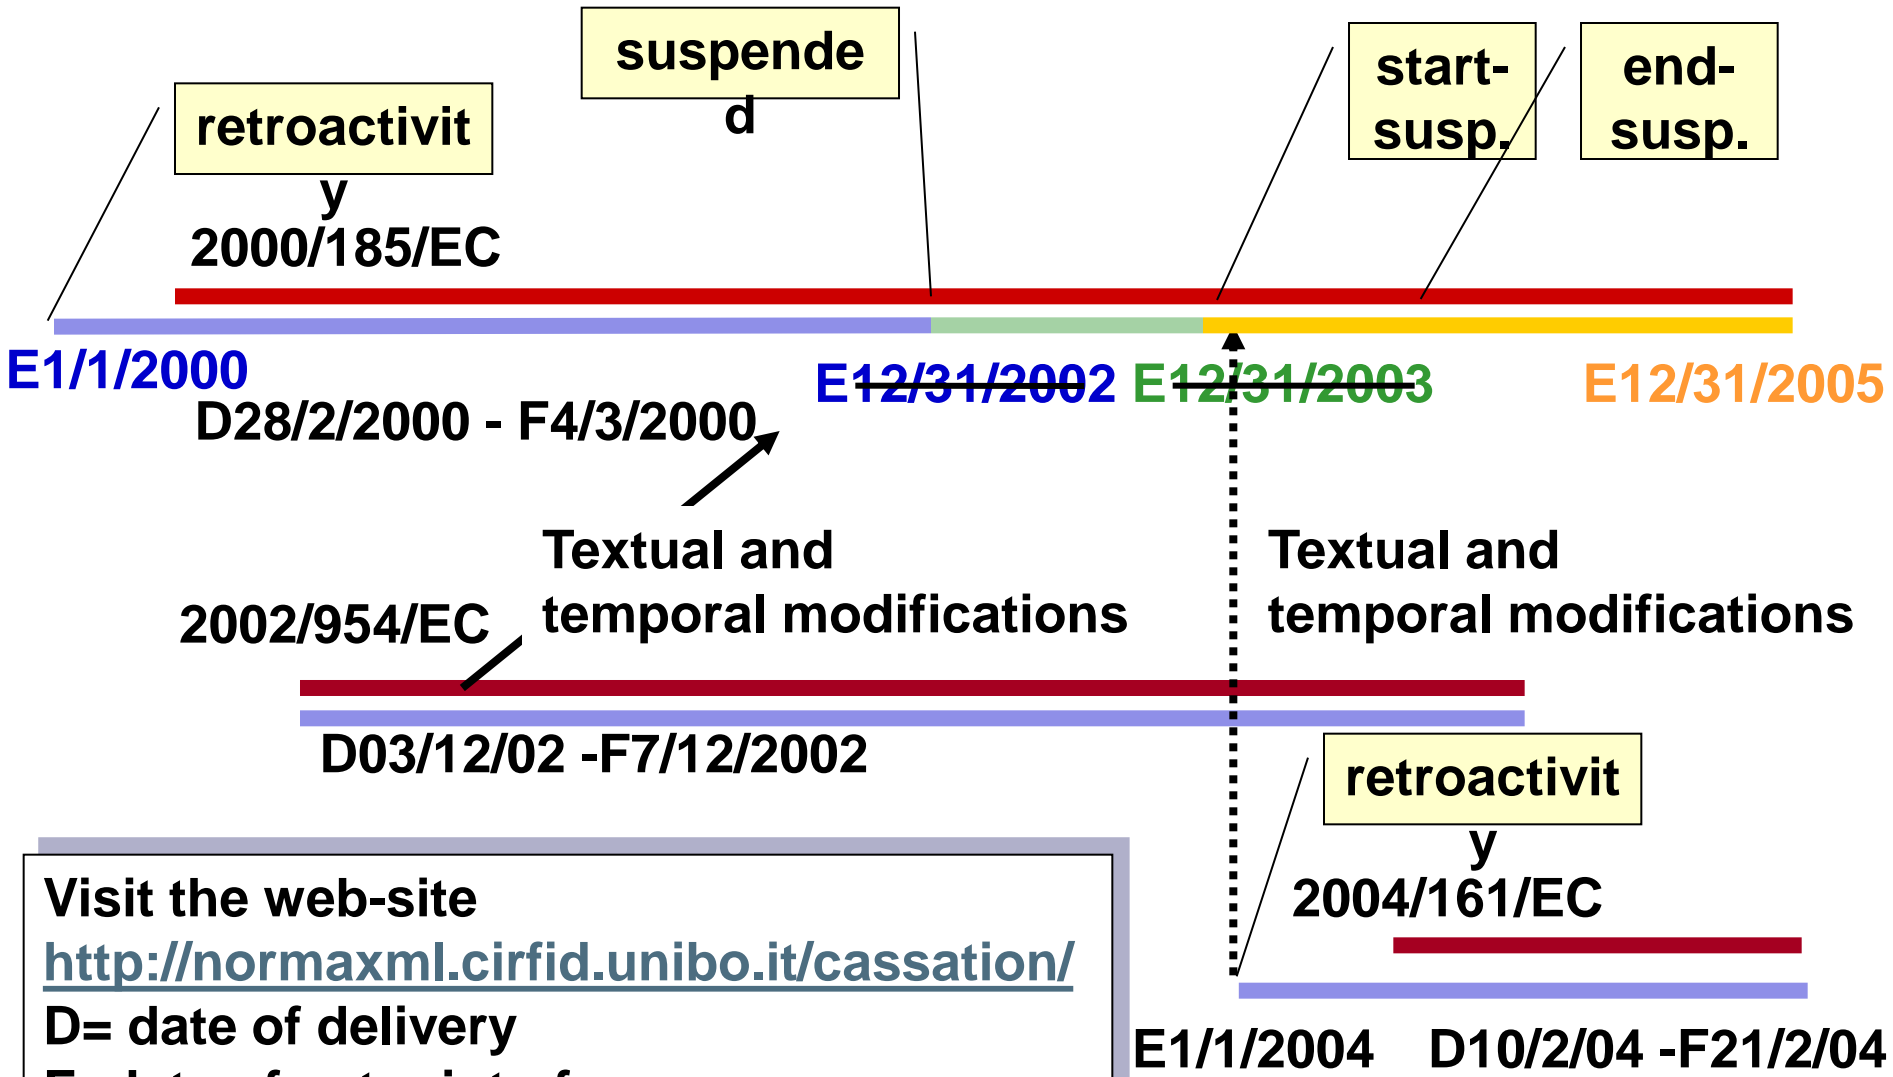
suspended

start-susp.

end-susp.

retroactivity

2000/185/EC

E1/1/2000

E12/31/2002 E12/31/2003

E12/31/2005

D28/2/2000 - F4/3/2000

Textual and temporal modifications

Textual and temporal modifications

2002/954/EC

D03/12/02 -F7/12/2002

retroactivity

2004/161/EC

Visit the web-site
http://normaxml.cirfid.unibo.it/cassation/
D= date of delivery
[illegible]

E1/1/2004 D10/2/04 -F21/2/04